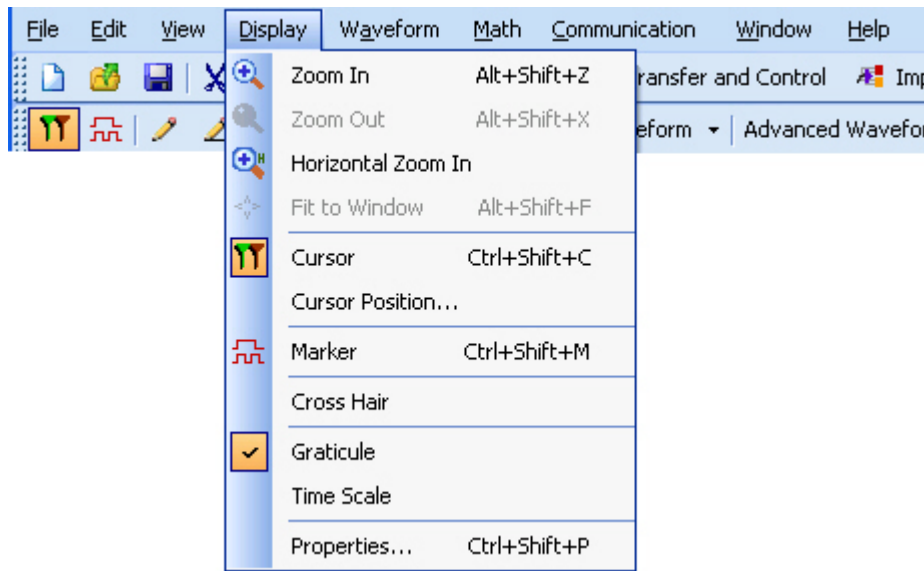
File Edit View Display Waveform Math Communication Window Help

ransfer and Control Imp

eform Advanced Wavefo

Zoom In Alt+Shift+Z
Zoom Out Alt+Shift+X
Horizontal Zoom In
Fit to Window Alt+Shift+F

Cursor Ctrl+Shift+C
Cursor Position...

Marker Ctrl+Shift+M

Cross Hair

Graticule
Time Scale

Properties... Ctrl+Shift+P